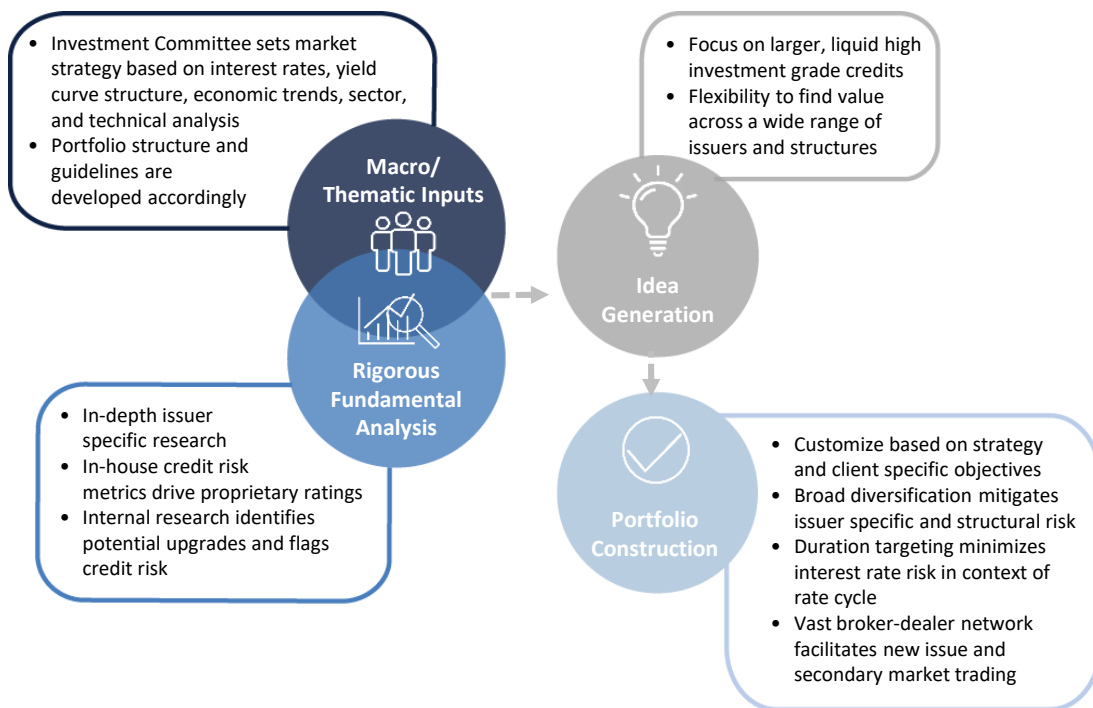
• Investment Committee sets market strategy based on interest rates, yield curve structure, economic trends, sector, and technical analysis
• Portfolio structure and guidelines are developed accordingly

Macro/ Thematic Inputs

Rigorous Fundamental Analysis

• In-depth issuer specific research
• In-house credit risk metrics drive proprietary ratings
• Internal research identifies potential upgrades and flags credit risk

• Focus on larger, liquid high investment grade credits
• Flexibility to find value across a wide range of issuers and structures

Idea Generation

Portfolio Construction

• Customize based on strategy and client specific objectives
• Broad diversification mitigates issuer specific and structural risk
• Duration targeting minimizes interest rate risk in context of rate cycle
• Vast broker-dealer network facilitates new issue and secondary market trading